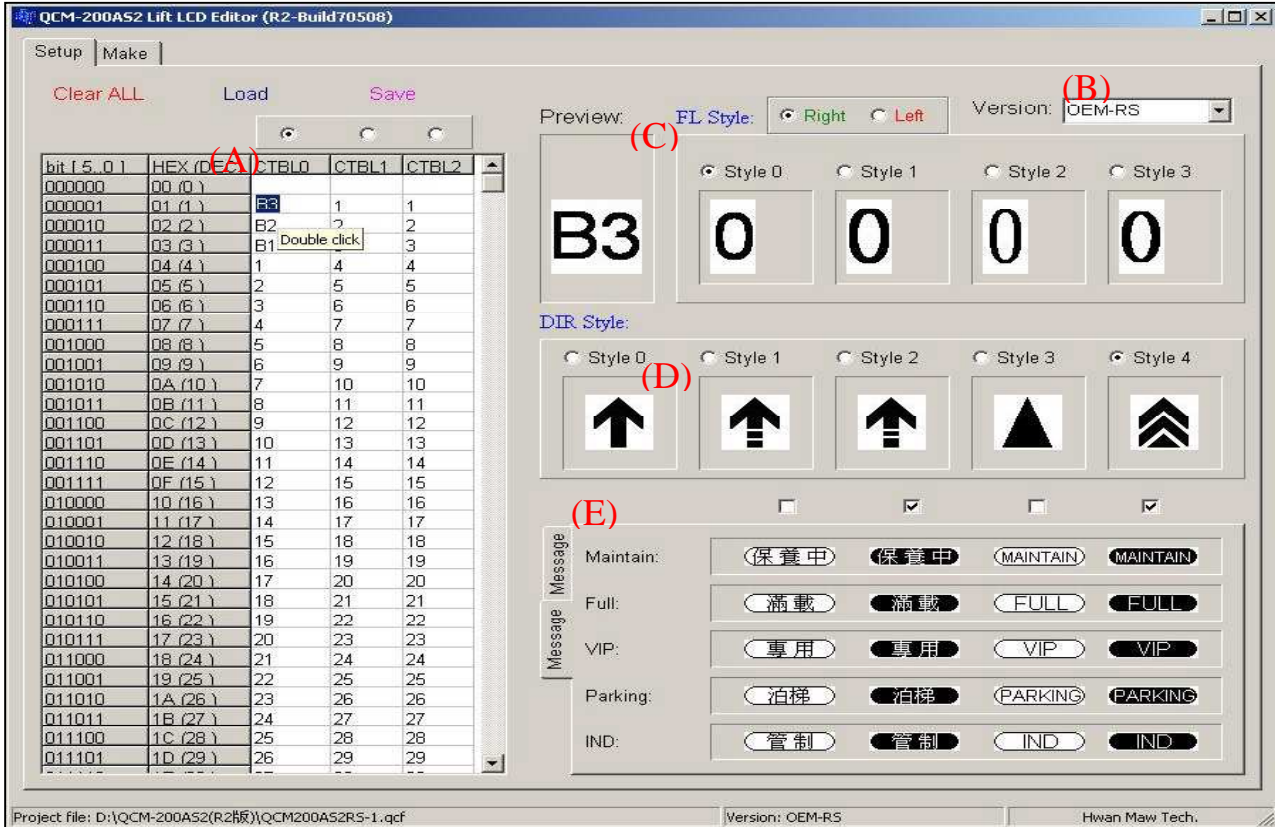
QCM-200AS2 Lift LCD Editor (R2-Build70508)

Setup | Make

Clear ALL  Load  Save

| bit [ 5..0 ] | HEX (DEC) | CTBL0 | CTBL1 | CTBL2 |
|---|---|---|---|---|
| 000000 | 00 ( 0 ) | | | |
| 000001 | 01 ( 1 ) | B3 | 1 | 1 |
| 000010 | 02 ( 2 ) | B2 | 2 | 2 |
| 000011 | 03 ( 3 ) | B1 | 3 | 3 |
| 000100 | 04 ( 4 ) | 1 | 4 | 4 |
| 000101 | 05 ( 5 ) | 2 | 5 | 5 |
| 000110 | 06 ( 6 ) | 3 | 6 | 6 |
| 000111 | 07 ( 7 ) | 4 | 7 | 7 |
| 001000 | 08 ( 8 ) | 5 | 8 | 8 |
| 001001 | 09 ( 9 ) | 6 | 9 | 9 |
| 001010 | 0A ( 10 ) | 7 | 10 | 10 |
| 001011 | 0B ( 11 ) | 8 | 11 | 11 |
| 001100 | 0C ( 12 ) | 9 | 12 | 12 |
| 001101 | 0D ( 13 ) | 10 | 13 | 13 |
| 001110 | 0E ( 14 ) | 11 | 14 | 14 |
| 001111 | 0F ( 15 ) | 12 | 15 | 15 |
| 010000 | 10 ( 16 ) | 13 | 16 | 16 |
| 010001 | 11 ( 17 ) | 14 | 17 | 17 |
| 010010 | 12 ( 18 ) | 15 | 18 | 18 |
| 010011 | 13 ( 19 ) | 16 | 19 | 19 |
| 010100 | 14 ( 20 ) | 17 | 20 | 20 |
| 010101 | 15 ( 21 ) | 18 | 21 | 21 |
| 010110 | 16 ( 22 ) | 19 | 22 | 22 |
| 010111 | 17 ( 23 ) | 20 | 23 | 23 |
| 011000 | 18 ( 24 ) | 21 | 24 | 24 |
| 011001 | 19 ( 25 ) | 22 | 25 | 25 |
| 011010 | 1A ( 26 ) | 23 | 26 | 26 |
| 011011 | 1B ( 27 ) | 24 | 27 | 27 |
| 011100 | 1C ( 28 ) | 25 | 28 | 28 |
| 011101 | 1D ( 29 ) | 26 | 29 | 29 |

Double click

(A)

Preview: (C)  FL Style: Right Left  (B) Version: OEM-RS

B3

Style 0  Style 1  Style 2  Style 3
0 0 0 0

DIR Style:
Style 0  Style 1  Style 2  Style 3  Style 4
(D)

(E)
Message  Message
Maintain: 保養中 保養中 MAINTAIN MAINTAIN
Full: 滿載 滿載 FULL FULL
VIP: 專用 專用 VIP VIP
Parking: 泊梯 泊梯 PARKING PARKING
IND: 管制 管制 IND IND

Project file: D:\QCM-200AS2(R2版)\QCM200AS2RS-1.qcf  Version: OEM-RS  Hwan Maw Tech.